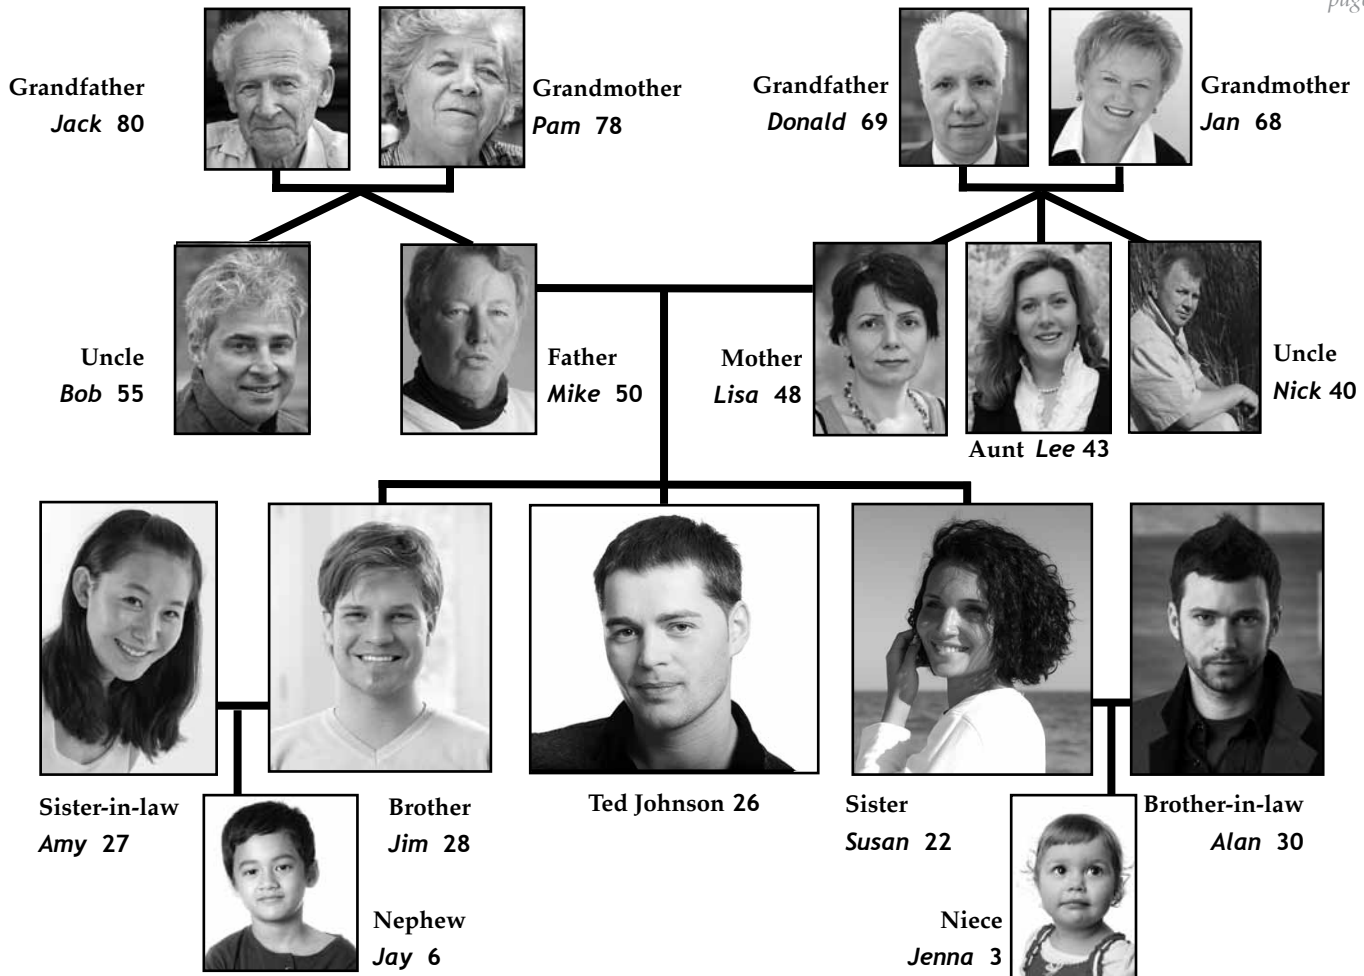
Grandfather
Jack 80

Grandmother
Pam 78

Grandfather
Donald 69

Grandmother
Jan 68

Uncle
Bob 55

Father
Mike 50

Mother
Lisa 48

Aunt Lee 43

Uncle
Nick 40

Ted Johnson 26

Sister-in-law
Amy 27

Brother
Jim 28

Sister
Susan 22

Brother-in-law
Alan 30

Nephew
Jay 6

Niece
Jenna 3